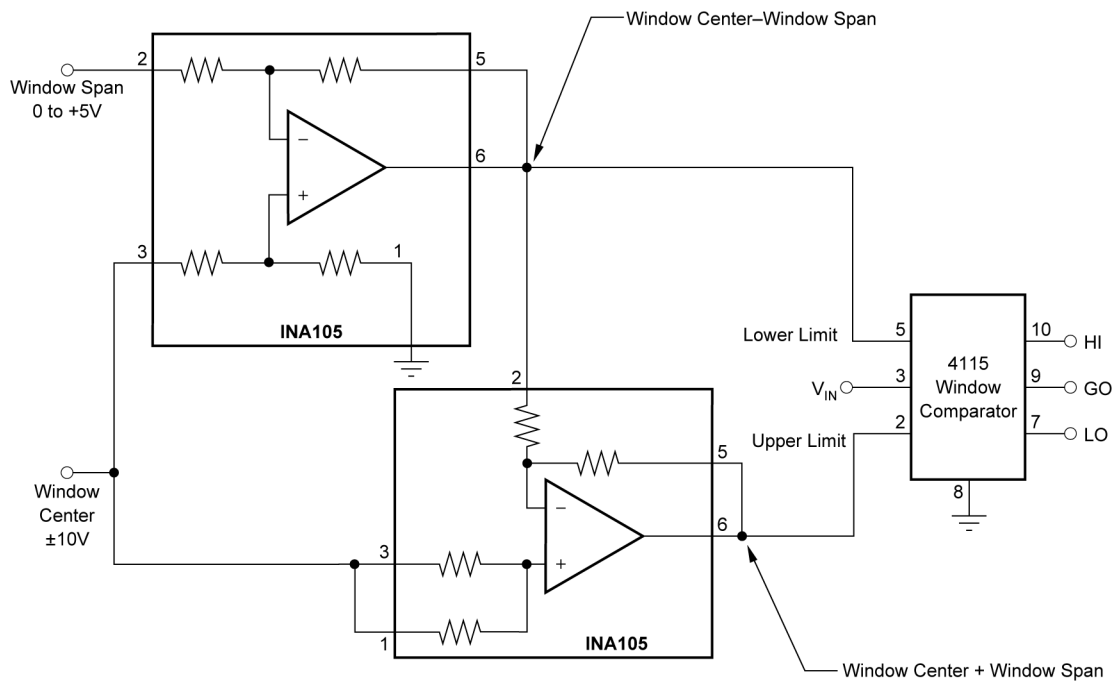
Window Center–Window Span

Window Span
0 to +5V

2
5
–
+
6
3
1
INA105

Lower Limit
5
10
HI
4115
Window
Comparator
$V_{IN}$
3
9
GO
Upper Limit
2
7
LO
8

2
Window
Center
±10V
5
–
6
3
+
1
INA105

Window Center + Window Span